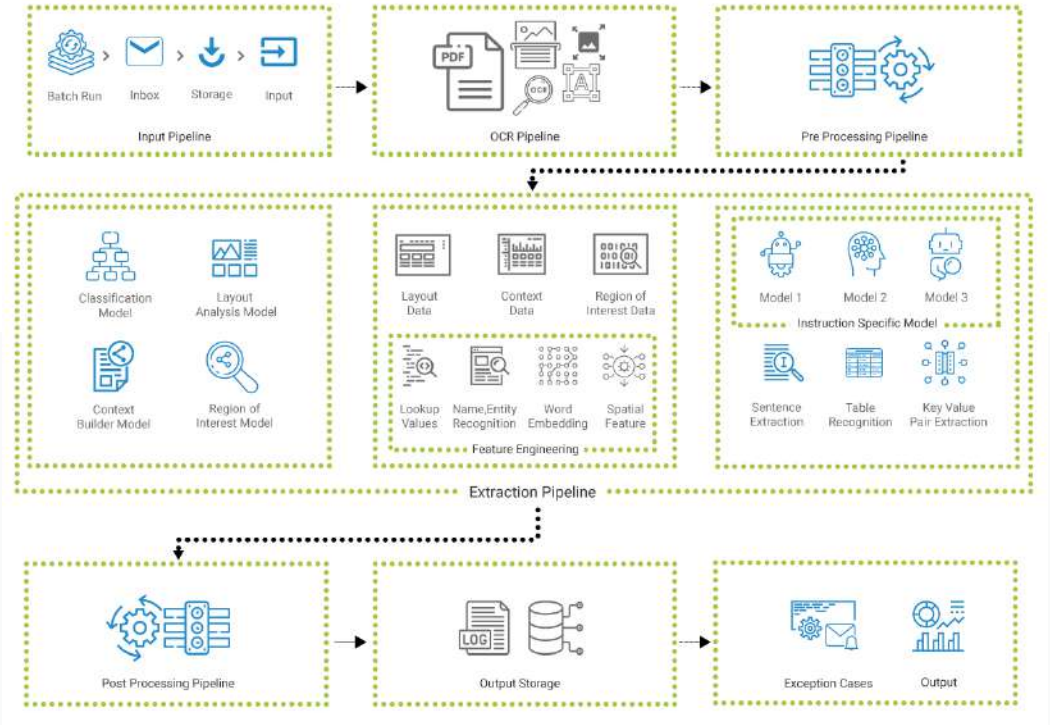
Batch Run > Inbox > Storage > Input

Input Pipeline

PDF

OCR

A

OCR Pipeline

Pre Processing Pipeline

Classification Model

Layout Analysis Model

Context Builder Model

Region of Interest Model

Layout Data

Context Data

Region of Interest Data

Lookup Values

Name,Entity Recognition

Word Embedding

Spatial Feature

Feature Engineering

Model 1

Model 2

Model 3

Instruction Specific Model

Sentence Extraction

Table Recognition

Key Value Pair Extraction

Extraction Pipeline

Post Processing Pipeline

LOG

Output Storage

Exception Cases

Output